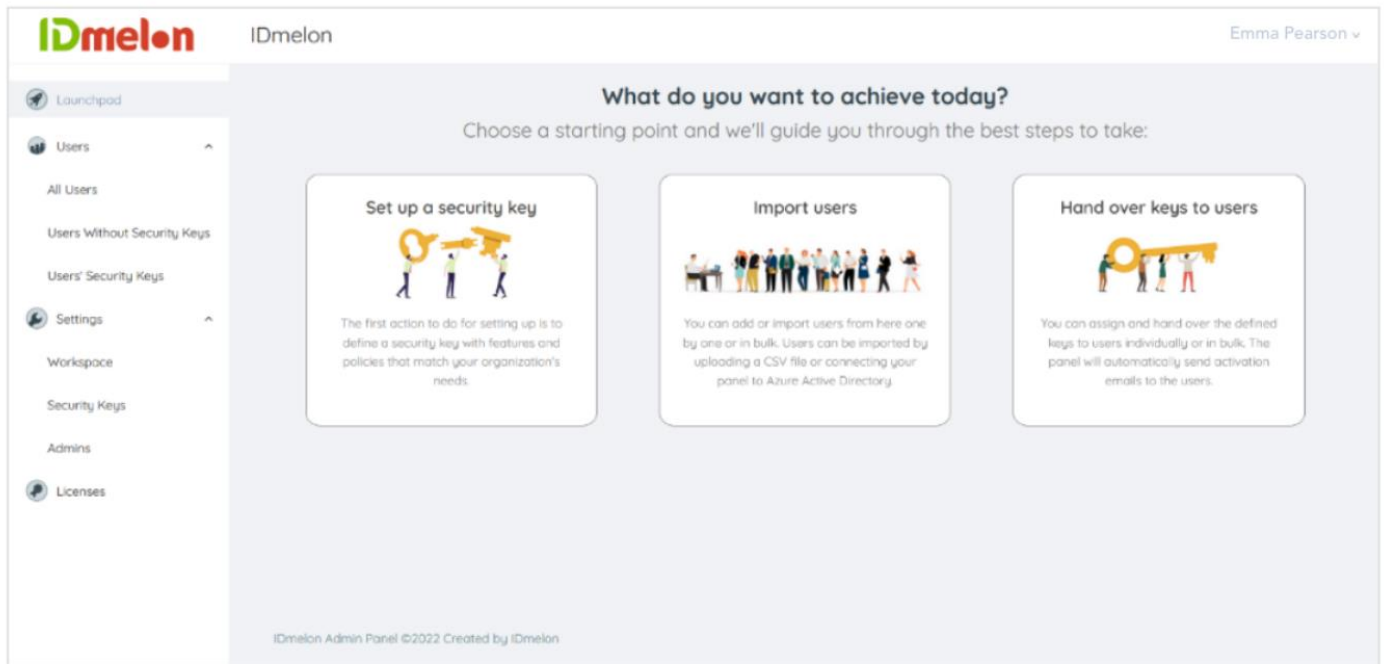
IDmelon

IDmelon

Emma Pearson

Launchpad

Users

All Users

Users Without Security Keys

Users' Security Keys

Settings

Workspace

Security Keys

Admins

Licenses

What do you want to achieve today?

Choose a starting point and we'll guide you through the best steps to take:

Set up a security key

The first action to do for setting up is to define a security key with features and policies that match your organization's needs.

Import users

You can add or import users from here one by one or in bulk. Users can be imported by uploading a CSV file or connecting your panel to Azure Active Directory.

Hand over keys to users

You can assign and hand over the defined keys to users individually or in bulk. The panel will automatically send activation emails to the users.

IDmelon Admin Panel ©2022 Created by IDmelon